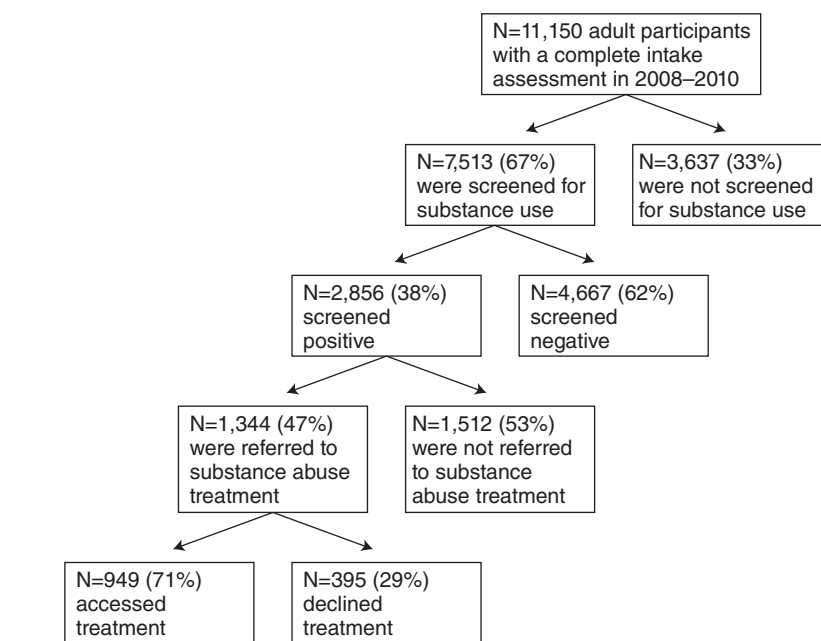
N=11,150 adult participants with a complete intake assessment in 2008–2010

N=7,513 (67%) were screened for substance use

N=3,637 (33%) were not screened for substance use

N=2,856 (38%) screened positive

N=4,667 (62%) screened negative

N=1,344 (47%) were referred to substance abuse treatment

N=1,512 (53%) were not referred to substance abuse treatment

N=949 (71%) accessed treatment

N=395 (29%) declined treatment